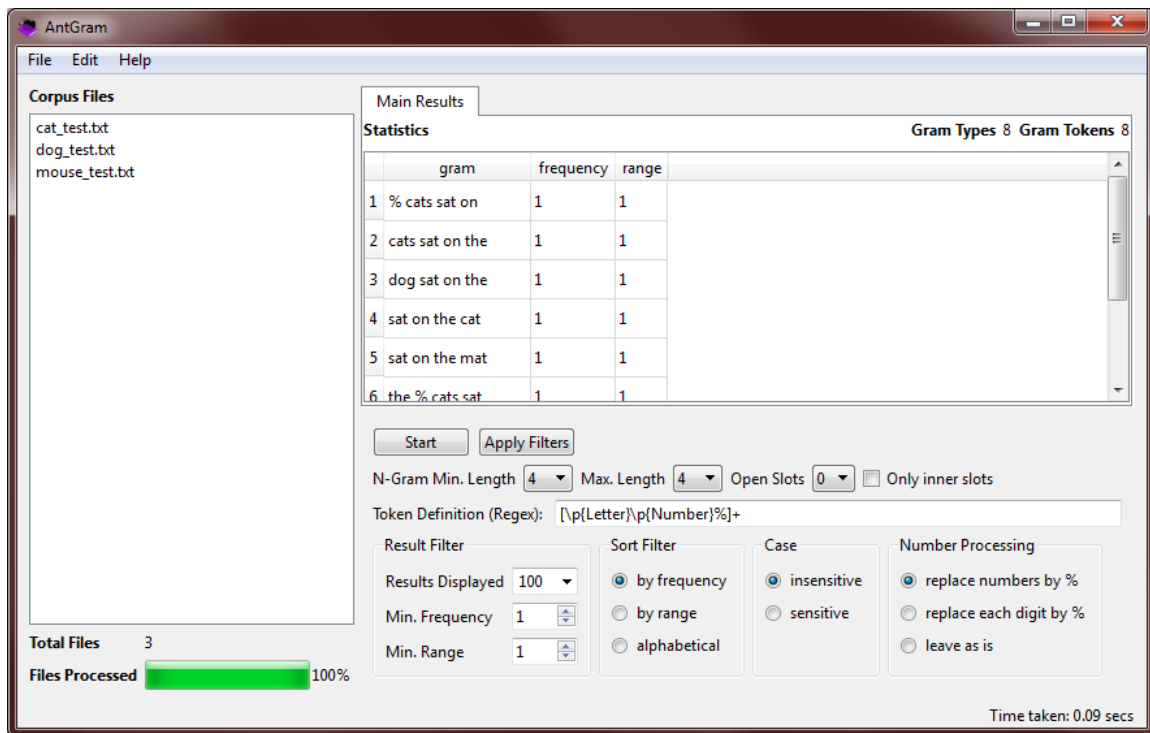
AntGram

File Edit Help

Corpus Files

cat_test.txt
dog_test.txt
mouse_test.txt

Total Files 3

Files Processed 100%

Main Results

Statistics

Gram Types 8 Gram Tokens 8

| | gram | frequency | range |
|---|---|---|---|
| 1 | % cats sat on | 1 | 1 |
| 2 | cats sat on the | 1 | 1 |
| 3 | dog sat on the | 1 | 1 |
| 4 | sat on the cat | 1 | 1 |
| 5 | sat on the mat | 1 | 1 |
| 6 | the % cats sat | 1 | 1 |

Start Apply Filters

N-Gram Min. Length 4 Max. Length 4 Open Slots 0 Only inner slots

Token Definition (Regex): [\p{Letter}\p{Number}%]+

Result Filter
Results Displayed 100
Min. Frequency 1
Min. Range 1

Sort Filter
by frequency
by range
alphabetical

Case
insensitive
sensitive

Number Processing
replace numbers by %
replace each digit by %
leave as is

Time taken: 0.09 secs